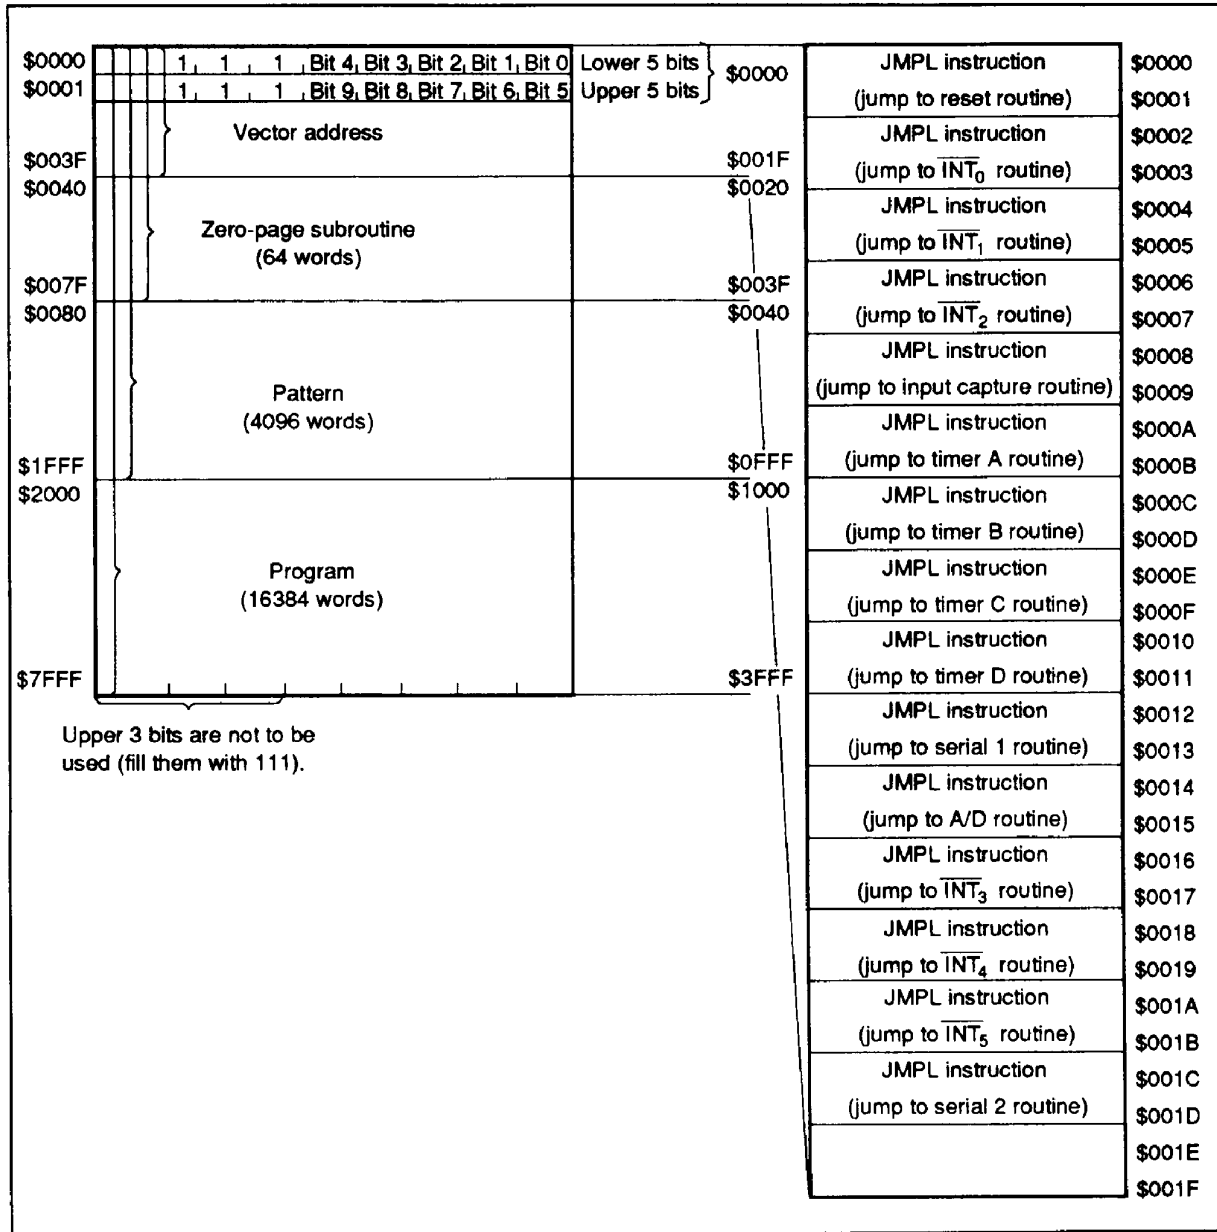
$0000 1 1 1 Bit 4 Bit 3 Bit 2 Bit 1 Bit 0 Lower 5 bits
$0001 1 1 1 Bit 9 Bit 8 Bit 7 Bit 6 Bit 5 Upper 5 bits

Vector address

$003F
$0040

Zero-page subroutine
(64 words)

$007F
$0080

Pattern
(4096 words)

$1FFF
$2000

Program
(16384 words)

$7FFF

Upper 3 bits are not to be used (fill them with 111).

$0000
$001F
$0020
$003F
$0040
$0FFF
$1000
$3FFF

| | |
|---|---|
| JMPL instruction | $0000 |
| (jump to reset routine) | $0001 |
| JMPL instruction | $0002 |
| (jump to $\overline{INT}_0$ routine) | $0003 |
| JMPL instruction | $0004 |
| (jump to $\overline{INT}_1$ routine) | $0005 |
| JMPL instruction | $0006 |
| (jump to $\overline{INT}_2$ routine) | $0007 |
| JMPL instruction | $0008 |
| (jump to input capture routine) | $0009 |
| JMPL instruction | $000A |
| (jump to timer A routine) | $000B |
| JMPL instruction | $000C |
| (jump to timer B routine) | $000D |
| JMPL instruction | $000E |
| (jump to timer C routine) | $000F |
| JMPL instruction | $0010 |
| (jump to timer D routine) | $0011 |
| JMPL instruction | $0012 |
| (jump to serial 1 routine) | $0013 |
| JMPL instruction | $0014 |
| (jump to A/D routine) | $0015 |
| JMPL instruction | $0016 |
| (jump to $\overline{INT}_3$ routine) | $0017 |
| JMPL instruction | $0018 |
| (jump to $\overline{INT}_4$ routine) | $0019 |
| JMPL instruction | $001A |
| (jump to $\overline{INT}_5$ routine) | $001B |
| JMPL instruction | $001C |
| (jump to serial 2 routine) | $001D |
| | $001E |
| | $001F |